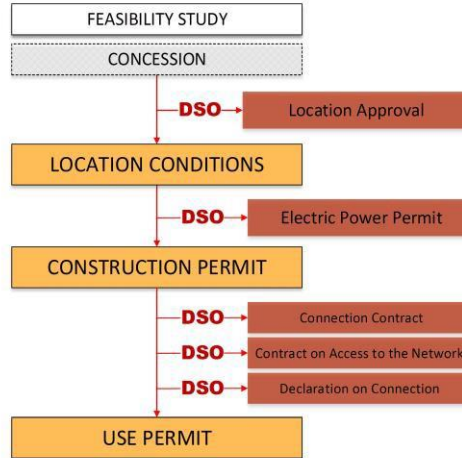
FEASIBILITY STUDY

CONCESSION

DSO

Location Approval

LOCATION CONDITIONS

DSO

Electric Power Permit

CONSTRUCTION PERMIT

DSO

Connection Contract

DSO

Contract on Access to the Network

DSO

Declaration on Connection

USE PERMIT